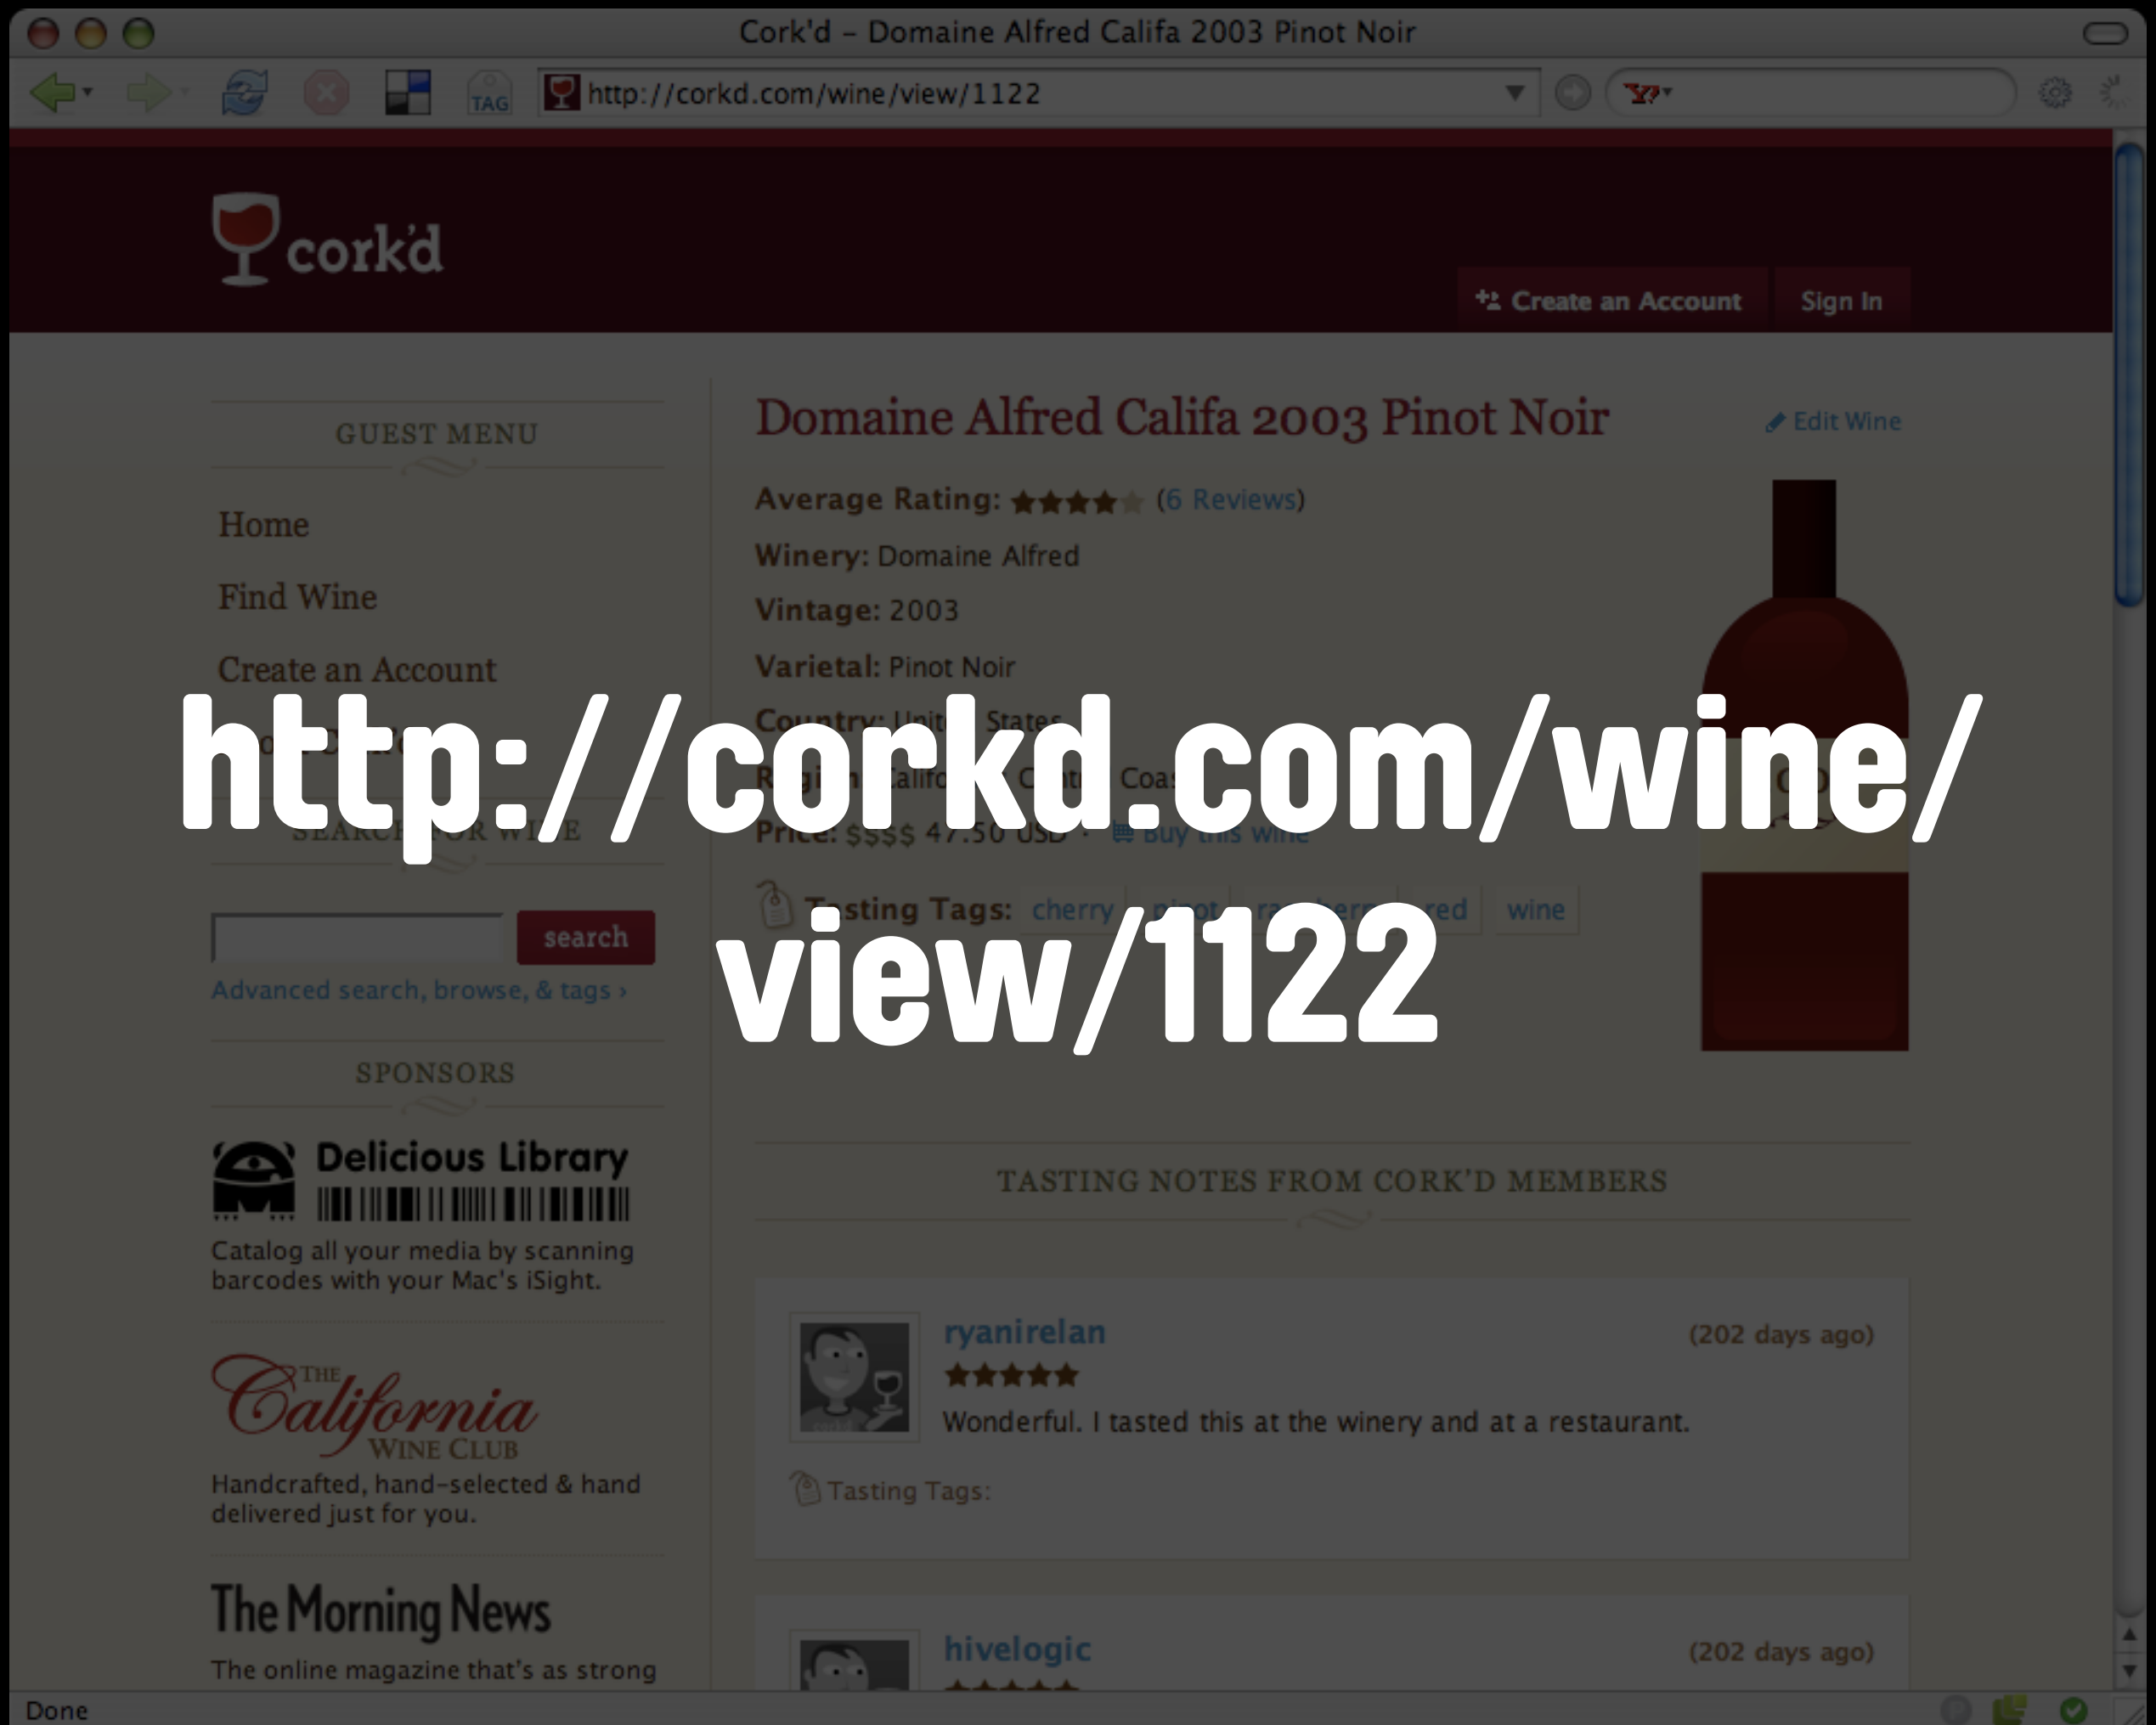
Cork'd – Domaine Alfred Califa 2003 Pinot Noir

TAG

http://corkd.com/wine/view/1122

cork'd

Create an Account Sign In

GUEST MENU

Home

Find Wine

Create an Account

http://corkd.com/wine/view/1122

SEARCH FOR WINE

search

Advanced search, browse, & tags ›

SPONSORS

Delicious Library

Catalog all your media by scanning barcodes with your Mac's iSight.

The California Wine Club

Handcrafted, hand-selected & hand delivered just for you.

The Morning News

The online magazine that's as strong

Domaine Alfred Califa 2003 Pinot Noir

Edit Wine

Average Rating: (6 Reviews)

Winery: Domaine Alfred

Vintage: 2003

Varietal: Pinot Noir

Country: United States

Region: California Central Coast

Price: $$$$ 47.50 USD · Buy this wine

Tasting Tags: cherry pinot raspberry red wine

TASTING NOTES FROM CORK'D MEMBERS

ryanirelan (202 days ago)

Wonderful. I tasted this at the winery and at a restaurant.

Tasting Tags:

hivelogic (202 days ago)

Done